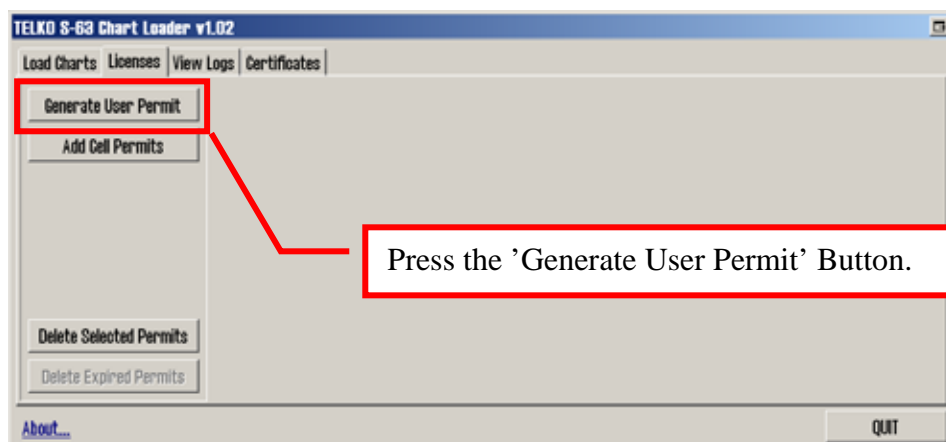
TELKO S-63 Chart Loader v1.02

Load Charts | Licenses | View Logs | Certificates

Generate User Permit

Add Cell Permits

Press the ’Generate User Permit’ Button.

Delete Selected Permits

Delete Expired Permits

About...

QUIT